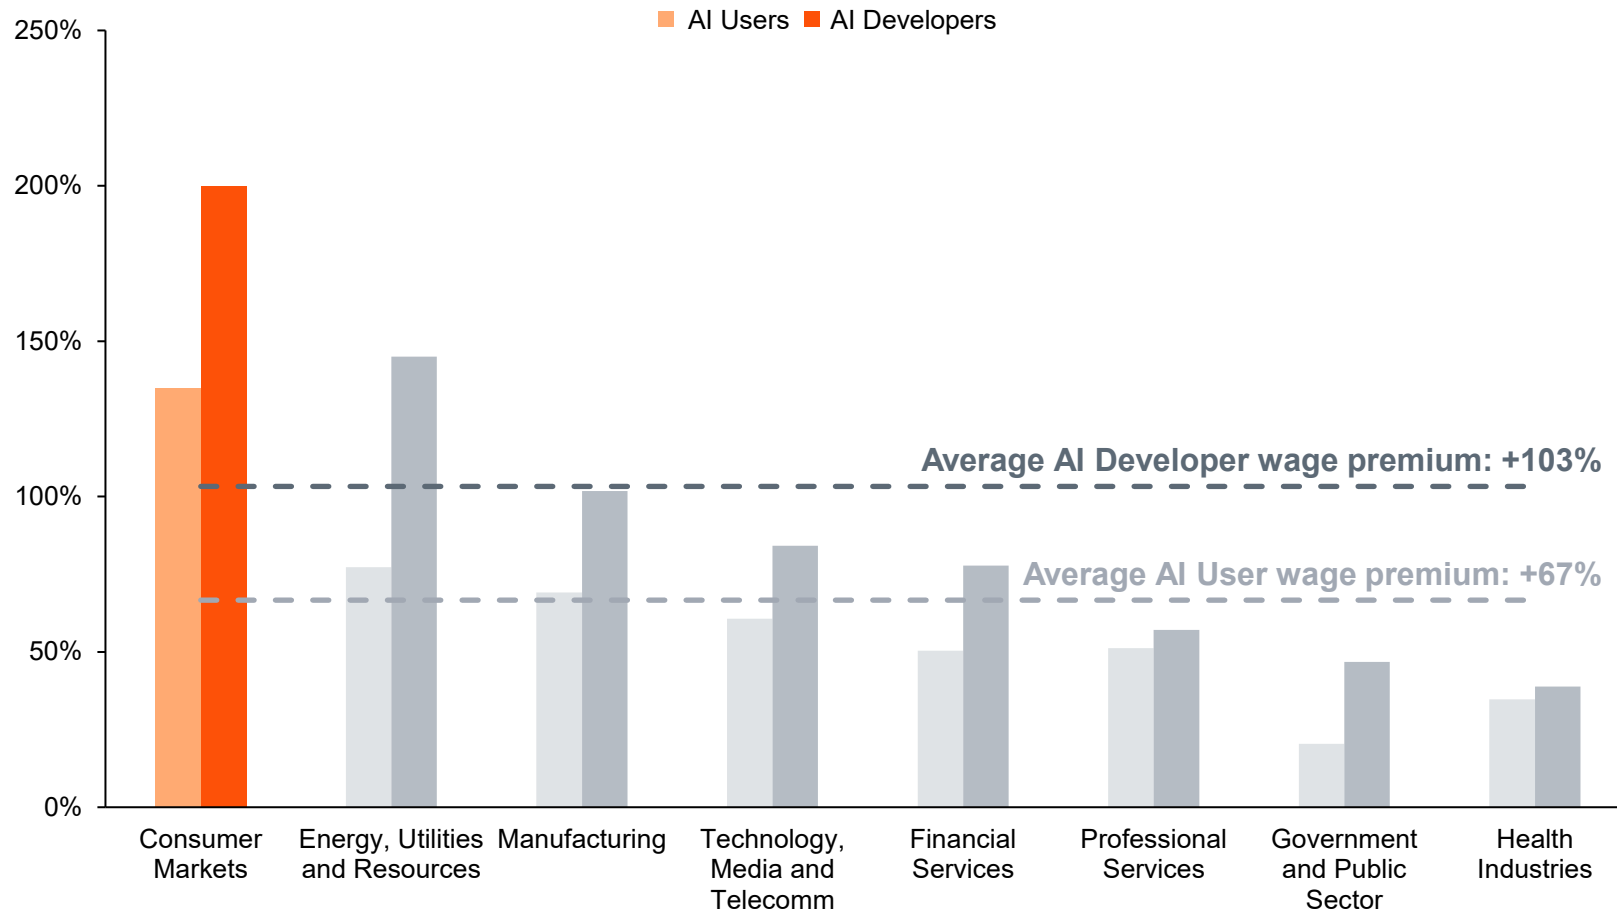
AI Users AI Developers

250%
200%
150%
100%
50%
0%

Average AI Developer wage premium: +103%
Average AI User wage premium: +67%

Consumer Markets
Energy, Utilities and Resources
Manufacturing
Technology, Media and Telecomm
Financial Services
Professional Services
Government and Public Sector
Health Industries